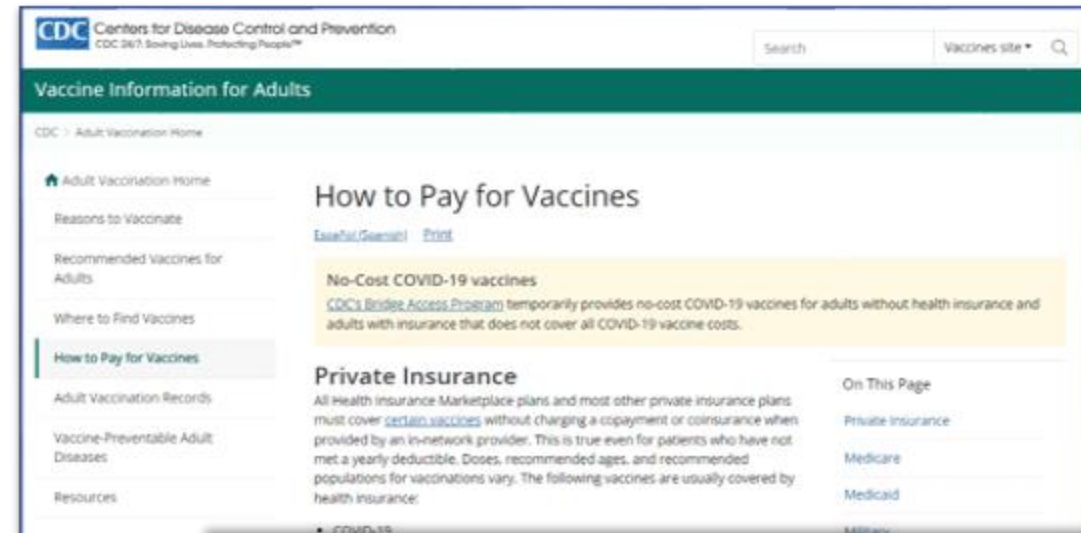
CDC Centers for Disease Control and Prevention
CDC 24/7: Saving Lives, Protecting People™

Search
Vaccines site ▾

Vaccine Information for Adults

CDC > Adult Vaccination Home

Adult Vaccination Home
Reasons to Vaccinate
Recommended Vaccines for Adults
Where to Find Vaccines
How to Pay for Vaccines
Adult Vaccination Records
Vaccine-Preventable Adult Diseases
Resources

How to Pay for Vaccines

Español (Spanish) Print

No-Cost COVID-19 vaccines
CDC's Bridge Access Program temporarily provides no-cost COVID-19 vaccines for adults without health insurance and adults with insurance that does not cover all COVID-19 vaccine costs.

Private Insurance
All Health insurance Marketplace plans and most other private insurance plans must cover certain vaccines without charging a copayment or coinsurance when provided by an in-network provider. This is true even for patients who have not met a yearly deductible. Doses, recommended ages, and recommended populations for vaccinations vary. The following vaccines are usually covered by health insurance:

• COVID-19

On This Page
Private Insurance
Medicare
Medicaid
Military